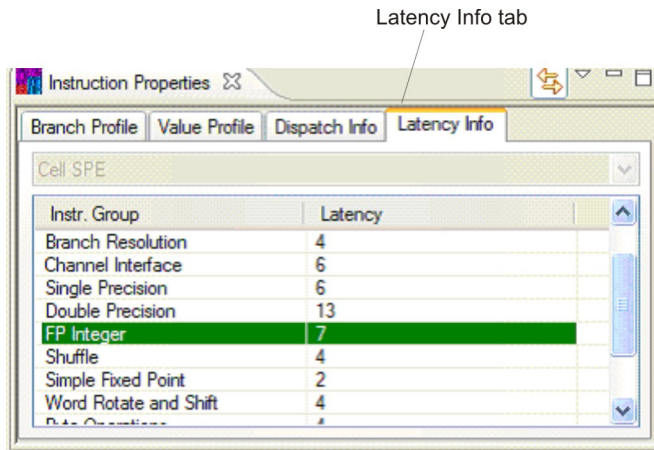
Latency Info tab

Instruction Properties ☒

Branch Profile | Value Profile | Dispatch Info | Latency Info

Cell SPE

| Instr. Group | Latency |
|---|---|
| Branch Resolution | 4 |
| Channel Interface | 6 |
| Single Precision | 6 |
| Double Precision | 13 |
| FP Integer | 7 |
| Shuffle | 4 |
| Simple Fixed Point | 2 |
| Word Rotate and Shift | 4 |
| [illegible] | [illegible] |